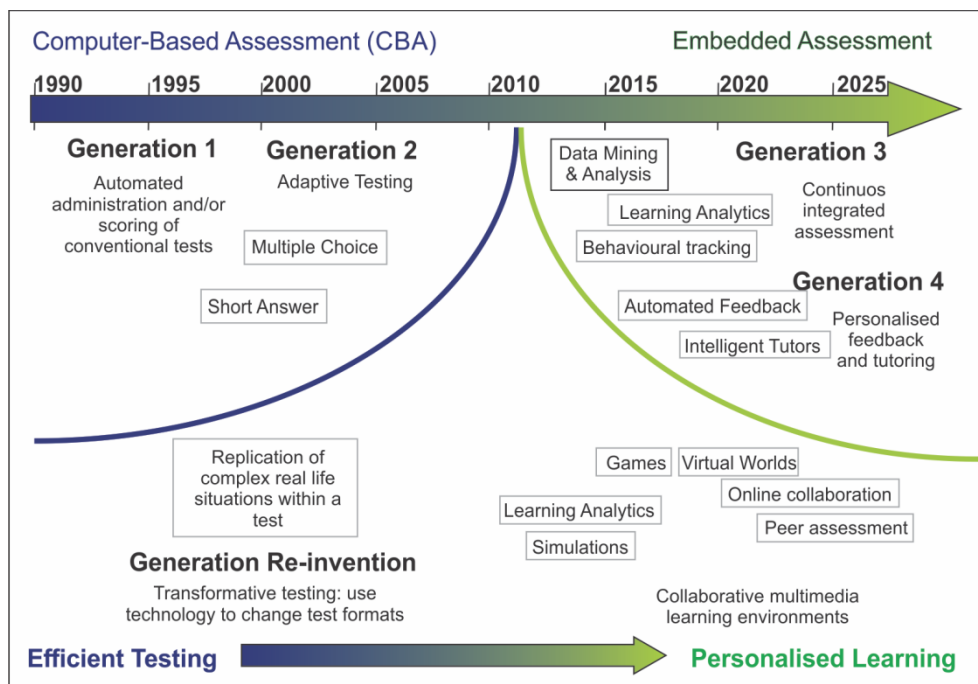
Computer-Based Assessment (CBA)

Embedded Assessment

1990 1995 2000 2005 2010 2015 2020 2025

Generation 1

Automated administration and/or scoring of conventional tests

Generation 2

Adaptive Testing

Multiple Choice

Short Answer

Data Mining & Analysis

Generation 3

Learning Analytics

Continuos integrated assessment

Behavioural tracking

Generation 4

Automated Feedback

Personalised feedback and tutoring

Intelligent Tutors

Replication of complex real life situations within a test

Games

Virtual Worlds

Online collaboration

Learning Analytics

Peer assessment

Simulations

Generation Re-invention

Transformative testing: use technology to change test formats

Collaborative multimedia learning environments

Efficient Testing

Personalised Learning